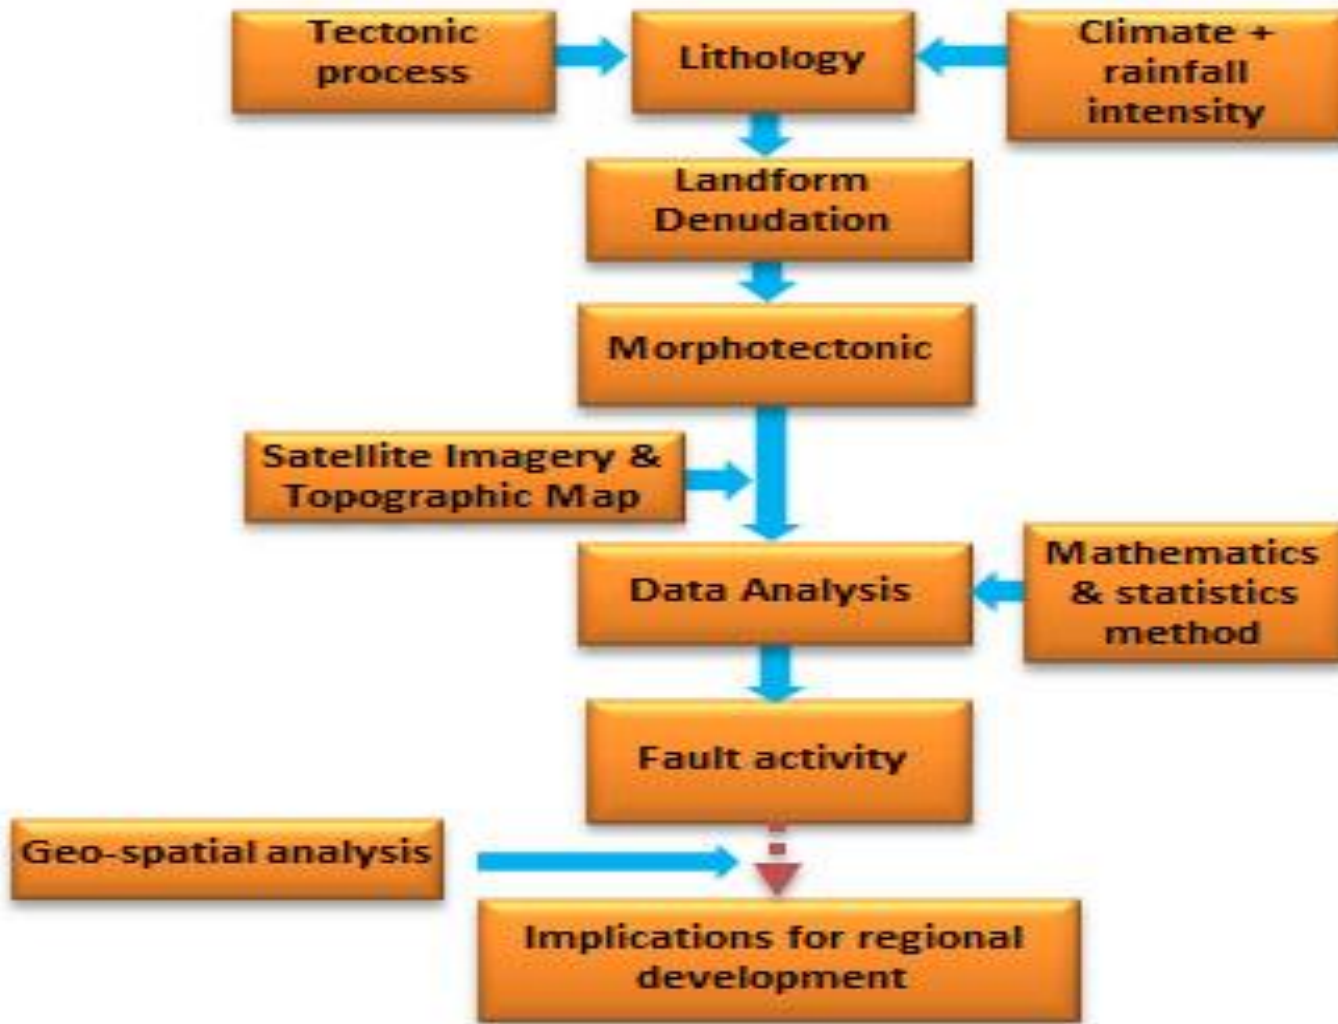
Tectonic process

Lithology

Climate + rainfall intensity

Landform Denudation

Morphotectonic

Satellite Imagery & Topographic Map

Data Analysis

Mathematics & statistics method

Fault activity

Geo-spatial analysis

Implications for regional development